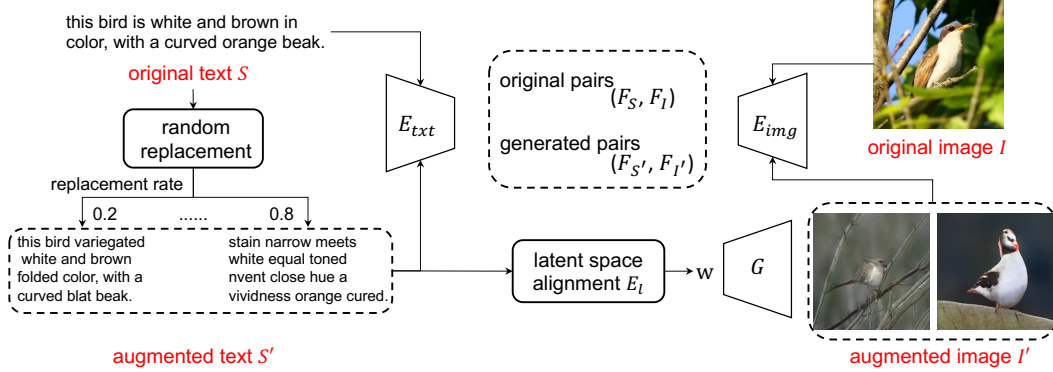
this bird is white and brown in color, with a curved orange beak.

original text $S$

random replacement

replacement rate

0.2 ...... 0.8

this bird variegated white and brown folded color, with a curved blat beak.

stain narrow meets white equal toned nvent close hue a vividness orange cured.

augmented text $S'$

$E_{txt}$

original pairs $(F_S, F_I)$

generated pairs $(F_{S'}, F_{I'})$

latent space alignment $E_l$

w

$G$

$E_{img}$

original image $I$

augmented image $I'$